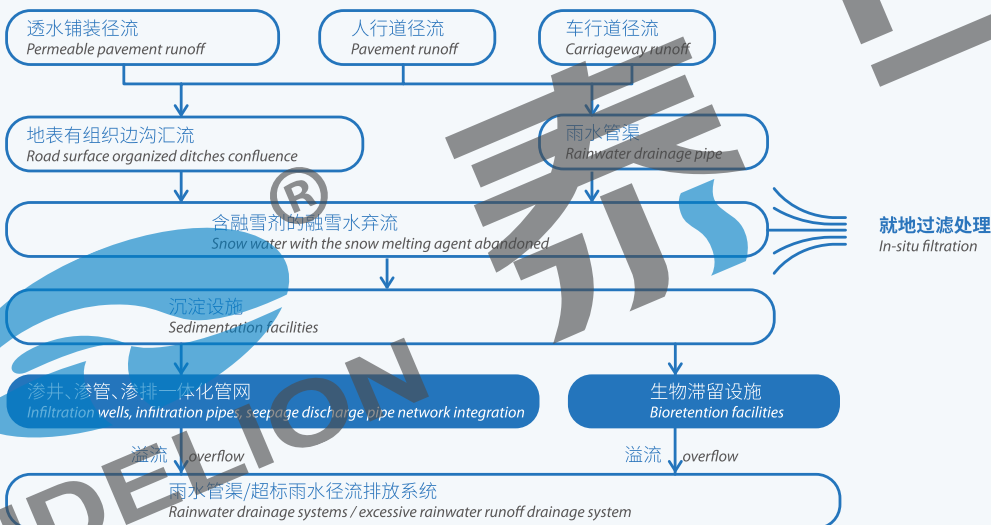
透水铺装径流
Permeable pavement runoff

人行道径流
Pavement runoff

车行道径流
Carriageway runoff

地表有组织边沟汇流
Road surface organized ditches confluence

雨水管渠
Rainwater drainage pipe

含融雪剂的融雪水弃流
Snow water with the snow melting agent abandoned

就地过滤处理
In-situ filtration

沉淀设施
Sedimentation facilities

渗井、渗管、渗排一体化管网
Infiltration wells, infiltration pipes, seepage discharge pipe network integration

生物滞留设施
Bioretention facilities

溢流 overflow

溢流 overflow

雨水管渠/超标雨水径流排放系统
Rainwater drainage systems / excessive rainwater runoff drainage system

®

DELION